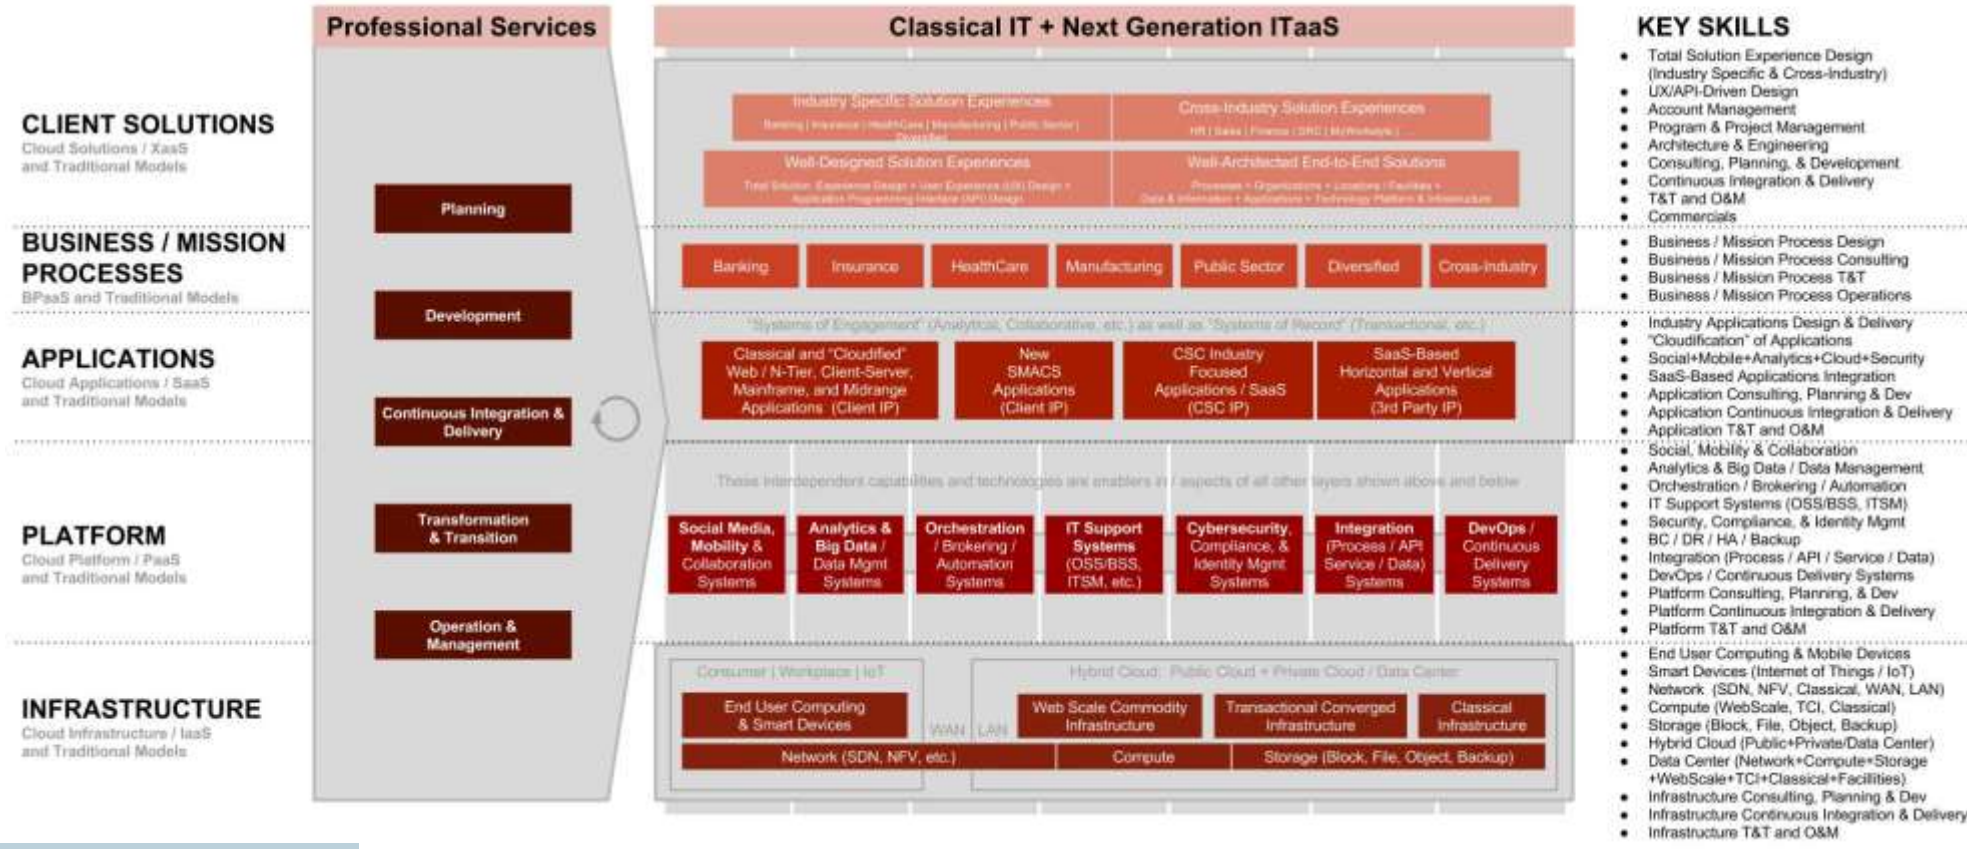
CLIENT SOLUTIONS
Cloud Solutions / XaaS and Traditional Models

BUSINESS / MISSION PROCESSES
BPaaS and Traditional Models

APPLICATIONS
Cloud Applications / SaaS and Traditional Models

PLATFORM
Cloud Platform / PaaS and Traditional Models

INFRASTRUCTURE
Cloud Infrastructure / IaaS and Traditional Models

Professional Services

Planning

Development

Continuous Integration & Delivery

Transformation & Transition

Operation & Management

Classical IT + Next Generation ITaaS

Industry Specific Solution Experiences
Banking | Insurance | HealthCare | Manufacturing | Public Sector | Diversified

Cross-Industry Solution Experiences
HR | Sales | Finance | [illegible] | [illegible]

Well-Designed Solution Experiences
Total Solution Experience Design + User Experience (UX) Design + Application Programming Interface (API) Design

Well-Architected End-to-End Solutions
Processes + Organizations + Locations / Facilities + Data & Information + Applications + Technology Platform & Infrastructure

Banking | Insurance | HealthCare | Manufacturing | Public Sector | Diversified | Cross-Industry

"Systems of Engagement" (Analytical, Collaborative, etc.) as well as "Systems of Record" (Transactional, etc.)

Classical and "Cloudified" Web / N-Tier, Client-Server, Mainframe, and Midrange Applications (Client IP)

New SMACS Applications (Client IP)

CSC Industry Focused Applications / SaaS (CSC IP)

SaaS-Based Horizontal and Vertical Applications (3rd Party IP)

These interdependent capabilities and technologies are enablers in / aspects of all other layers shown above and below

Social Media, Mobility & Collaboration Systems

Analytics & Big Data / Data Mgmt Systems

Orchestration / Brokering / Automation Systems

IT Support Systems (OSS/BSS, ITSM, etc.)

Cybersecurity, Compliance, & Identity Mgmt Systems

Integration (Process / API Service / Data) Systems

DevOps / Continuous Delivery Systems

Consumer | Workplace | IoT

Hybrid Cloud: Public Cloud + Private Cloud / Data Center

End User Computing & Smart Devices

WAN | LAN

Web Scale Commodity Infrastructure

Transactional Converged Infrastructure

Classical Infrastructure

Network (SDN, NFV, etc.)

Compute

Storage (Block, File, Object, Backup)

KEY SKILLS
- Total Solution Experience Design (Industry Specific & Cross-Industry)
- UX/API-Driven Design
- Account Management
- Program & Project Management
- Architecture & Engineering
- Consulting, Planning, & Development
- Continuous Integration & Delivery
- T&T and O&M
- Commercials

- Business / Mission Process Design
- Business / Mission Process Consulting
- Business / Mission Process T&T
- Business / Mission Process Operations

- Industry Applications Design & Delivery
- "Cloudification" of Applications
- Social+Mobile+Analytics+Cloud+Security
- SaaS-Based Applications Integration
- Application Consulting, Planning & Dev
- Application Continuous Integration & Delivery
- Application T&T and O&M

- Social, Mobility & Collaboration
- Analytics & Big Data / Data Management
- Orchestration / Brokering / Automation
- IT Support Systems (OSS/BSS, ITSM)
- Security, Compliance, & Identity Mgmt
- BC / DR / HA / Backup
- Integration (Process / API / Service / Data)
- DevOps / Continuous Delivery Systems
- Platform Consulting, Planning, & Dev
- Platform Continuous Integration & Delivery
- Platform T&T and O&M

- End User Computing & Mobile Devices
- Smart Devices (Internet of Things / IoT)
- Network (SDN, NFV, Classical, WAN, LAN)
- Compute (WebScale, TCI, Classical)
- Storage (Block, File, Object, Backup)
- Hybrid Cloud (Public+Private/Data Center)
- Data Center (Network+Compute+Storage +WebScale+TCI+Classical+Facilities)
- Infrastructure Consulting, Planning & Dev
- Infrastructure Continuous Integration & Delivery
- Infrastructure T&T and O&M